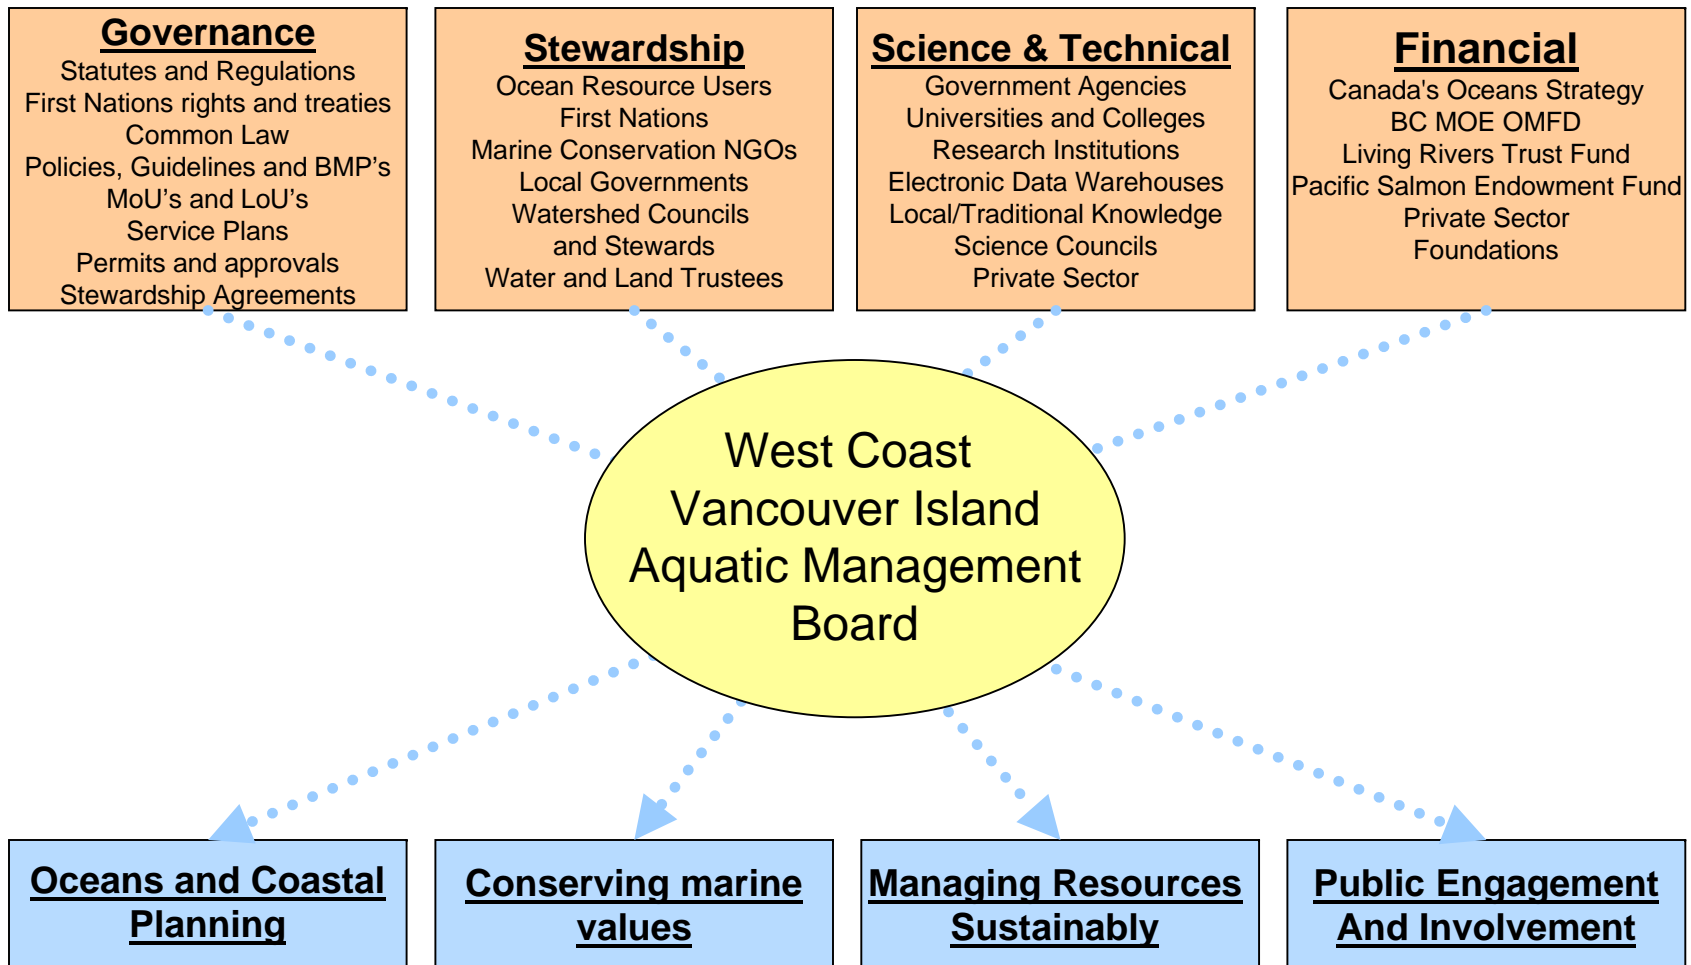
Governance
Statutes and Regulations
First Nations rights and treaties
Common Law
Policies, Guidelines and BMP's
MoU's and LoU's
Service Plans
Permits and approvals
Stewardship Agreements

Stewardship
Ocean Resource Users
First Nations
Marine Conservation NGOs
Local Governments
Watershed Councils
and Stewards
Water and Land Trustees

Science & Technical
Government Agencies
Universities and Colleges
Research Institutions
Electronic Data Warehouses
Local/Traditional Knowledge
Science Councils
Private Sector

Financial
Canada's Oceans Strategy
BC MOE OMFD
Living Rivers Trust Fund
Pacific Salmon Endowment Fund
Private Sector
Foundations

West Coast Vancouver Island Aquatic Management Board

Oceans and Coastal Planning

Conserving marine values

Managing Resources Sustainably

Public Engagement And Involvement